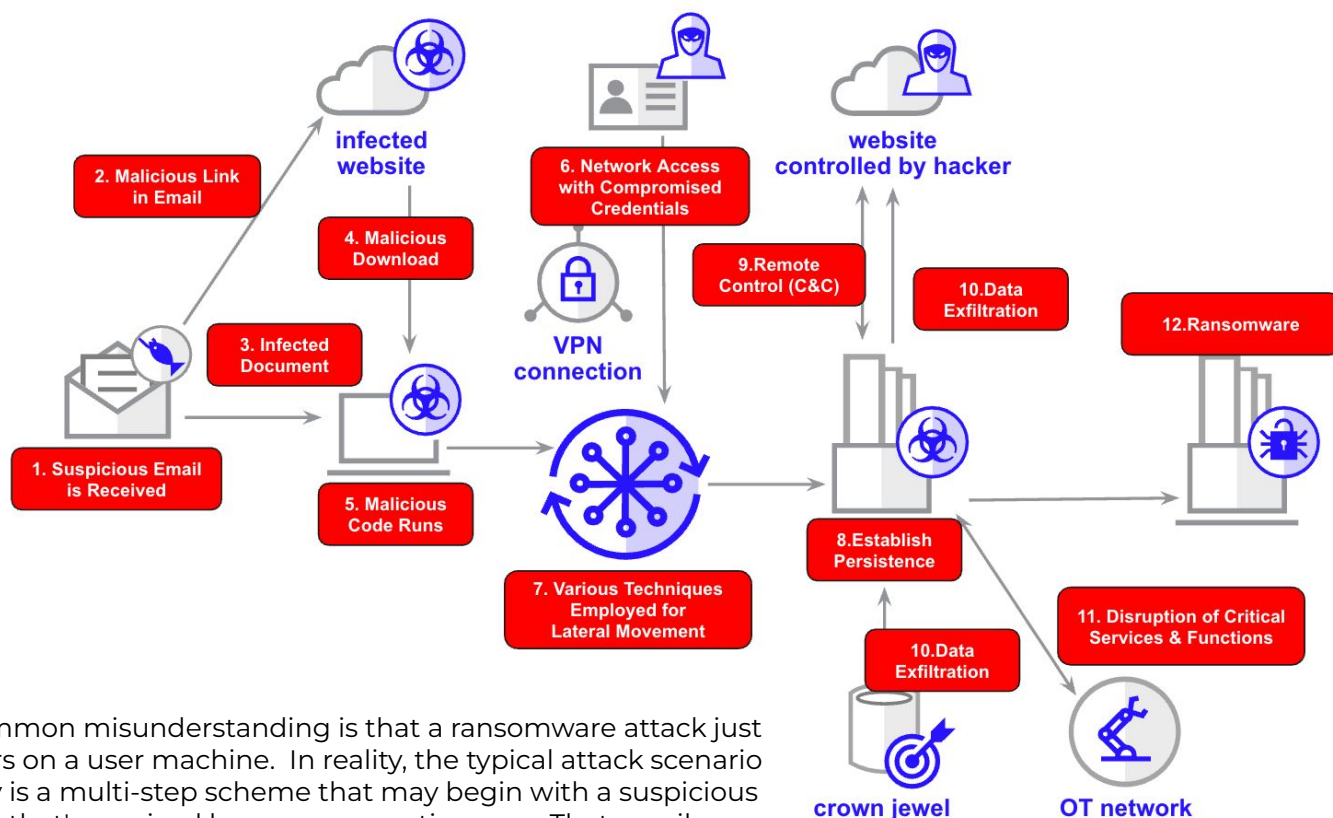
infected website

2. Malicious Link in Email

4. Malicious Download

3. Infected Document

1. Suspicious Email is Received

5. Malicious Code Runs

6. Network Access with Compromised Credentials

VPN connection

7. Various Techniques Employed for Lateral Movement

website controlled by hacker

9.Remote Control (C&C)

10.Data Exfiltration

12.Ransomware

8.Establish Persistence

11. Disruption of Critical Services & Functions

10.Data Exfiltration

crown jewel

OT network

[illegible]mmon misunderstanding is that a ransomware attack just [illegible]s on a user machine. In reality, the typical attack scenario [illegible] is a multi-step scheme that may begin with a suspicious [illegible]